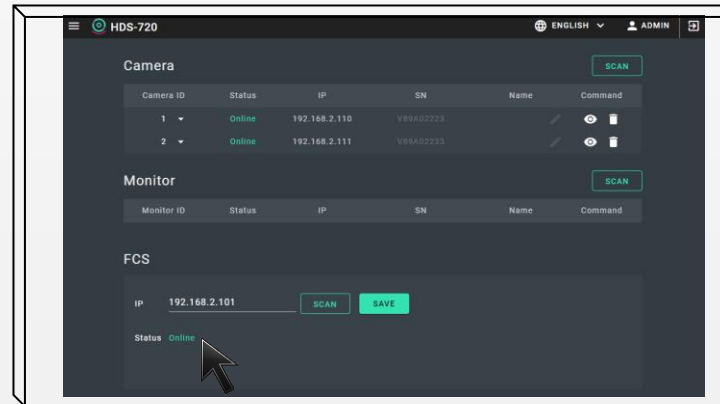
HDS-720

ENGLISH ADMIN

Camera

SCAN

| Camera ID | Status | IP | SN | Name | Command |
|---|---|---|---|---|---|
| 1 | Online | 192.168.2.110 | V89A02223 | | |
| 2 | Online | 192.168.2.111 | V89A02223 | | |

Monitor

SCAN

| Monitor ID | Status | IP | SN | Name | Command |
|---|---|---|---|---|---|

FCS

IP 192.168.2.101 SCAN SAVE

Status Online